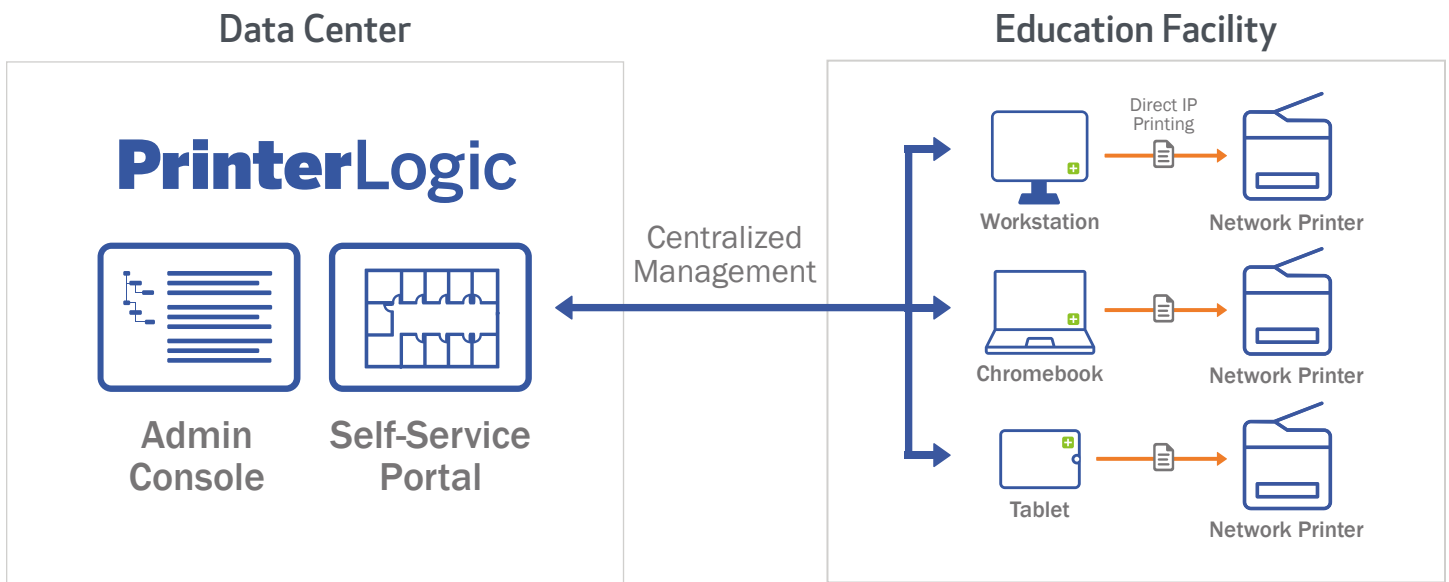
Data Center

PrinterLogic

Admin Console

Self-Service Portal

Centralized Management

Education Facility

Direct IP Printing

Workstation

Network Printer

Chromebook

Network Printer

Tablet

Network Printer